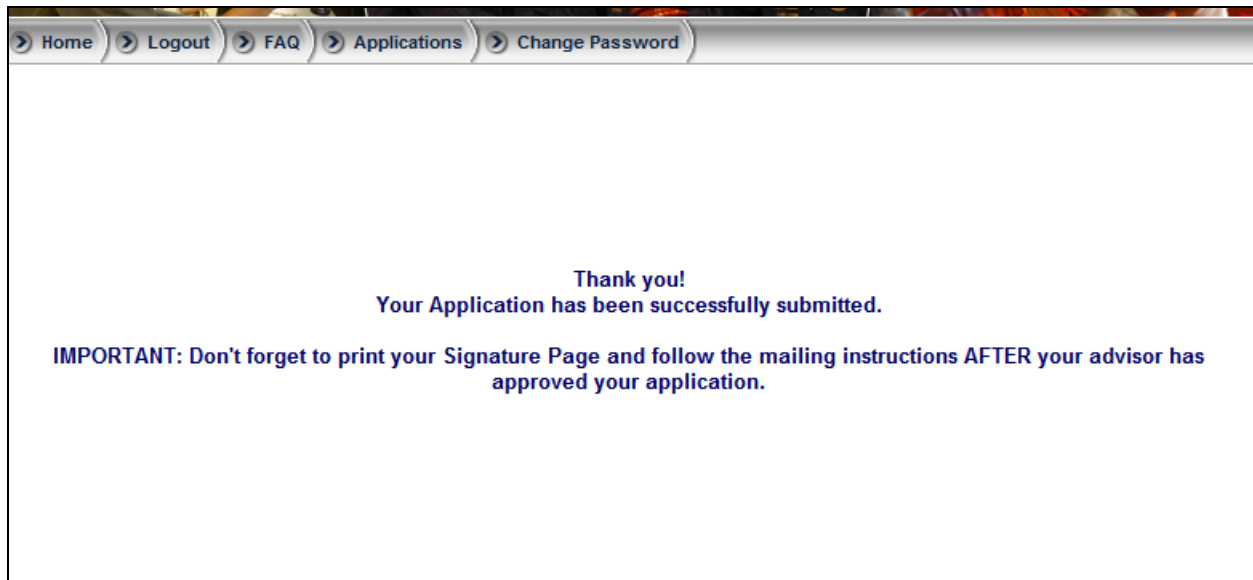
Home Logout FAQ Applications Change Password

Thank you!
Your Application has been successfully submitted.

IMPORTANT: Don't forget to print your Signature Page and follow the mailing instructions AFTER your advisor has approved your application.